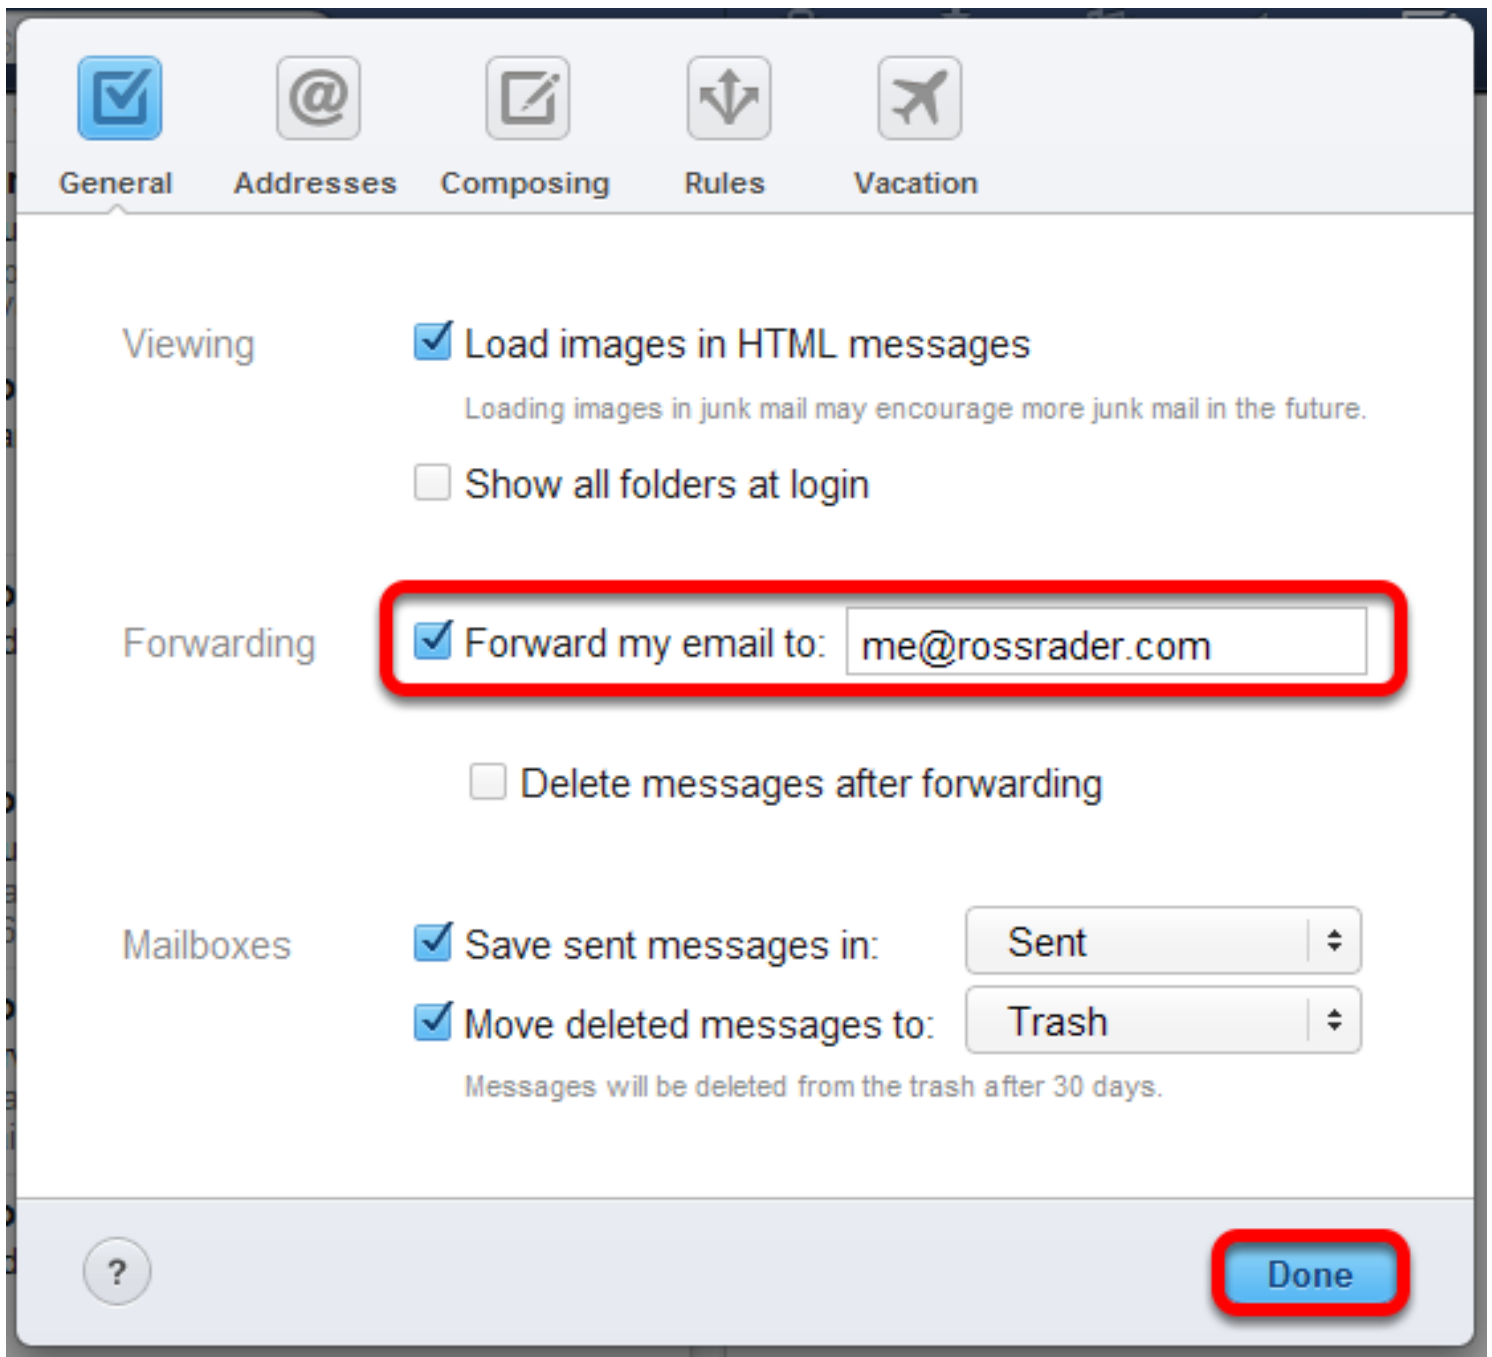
General Addresses Composing Rules Vacation

Viewing

Load images in HTML messages

Loading images in junk mail may encourage more junk mail in the future.

Show all folders at login

Forwarding

Forward my email to: me@rossrader.com

Delete messages after forwarding

Mailboxes

Save sent messages in: Sent

Move deleted messages to: Trash

Messages will be deleted from the trash after 30 days.

?

Done